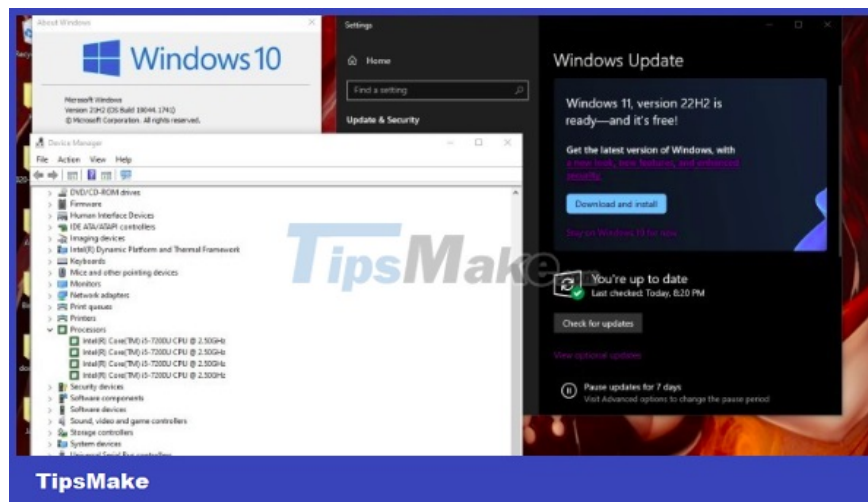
About Windows

Windows 10

Microsoft Windows
Version 21H2 (OS Build 19044.1741)
© Microsoft Corporation. All rights reserved.

Settings

Home

Find a setting

Update & Security

Windows Update

Windows 11, version 22H2 is ready—and it's free!

Get the latest version of Windows, with a new look, new features, and enhanced security.

Download and install

Stay on Windows 10 for now

You're up to date
Last checked: Today, 8:20 PM

Check for updates

View optional updates

Pause updates for 7 days
Visit Advanced options to change the pause period

Device Manager

File Action View Help

DVD/CD-ROM drives
Firmware
Human Interface Devices
IDE ATA/ATAPI controllers
Imaging devices
Intel(R) Dynamic Platform and Thermal Framework
Keyboards
Mice and other pointing devices
Monitors
Network adapters
Print queues
Printers
Processors
Intel(R) Core(TM) i5-7200U CPU @ 2.50GHz
Intel(R) Core(TM) i5-7200U CPU @ 2.50GHz
Intel(R) Core(TM) i5-7200U CPU @ 2.50GHz
Intel(R) Core(TM) i5-7200U CPU @ 2.50GHz
Security devices
Software components
Software devices
Sound, video and game controllers
Storage controllers
System devices
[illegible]

TipsMake

TipsMake